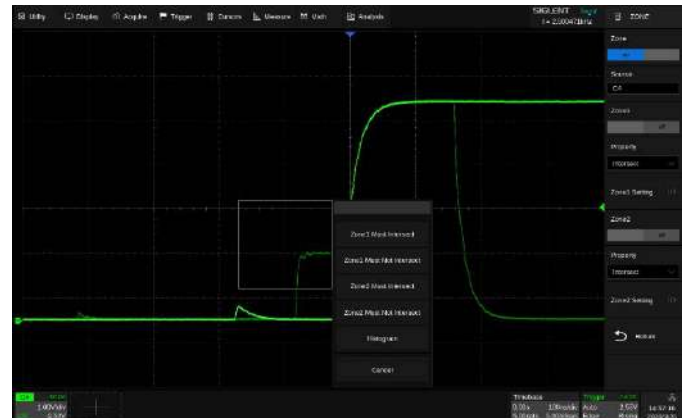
Utility Display Acquire Trigger Cursors Measure Math Analysis

SIGLENT Sage
f = 2.00047 kHz

ZONE

Zone
on

Source
C4

Zone1
off

Property
Intersect

Zone1 Setting

Zone2
off

Property
Intersect

Zone2 Setting

Return

Zone1 Must Intersect
Zone1 Must Not Intersect
Zone2 Must Intersect
Zone2 Must Not Intersect
Histogram
Cancel

C4
1.00V/div
0.50V

Timebase
0.00s 100us/div
5.00Mpts 5.00GSa/s

Trigger
Auto 2.50V
Edge Rising

14:57:16
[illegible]